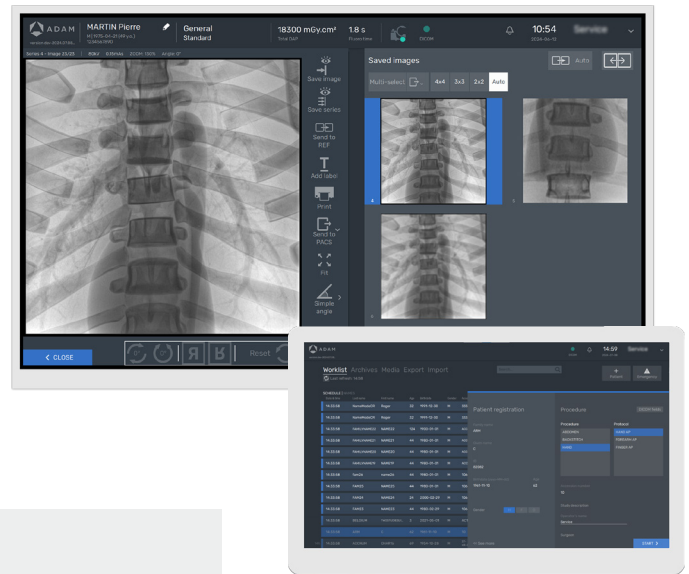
ADAM

MARTIN Pierre

General
Standard

18300 mGy.cm²
Total DAP

1.8 s

10:54
2024-04-15

Service

Series 4 - Image 23/25

Save image

Save series

Send to REF

Add label

Print

Send to PACS

Fit

Simple angle

Saved images

Auto

Multi-select

4x4

3x3

2x2

Auto

CLOSE

Reset

ADAM

14:59

Service

Worklist

Archives

Media

Export

Import

Patient registration

Procedure

Procedure

Protocol

START